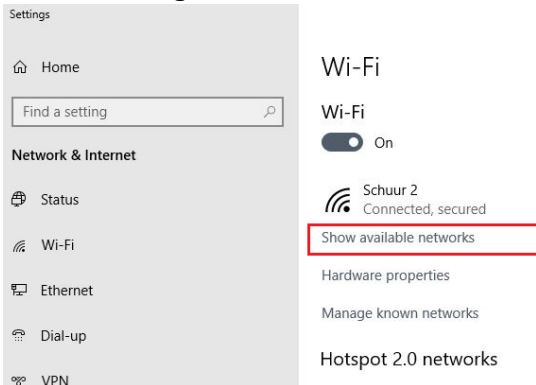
Settings

Home

Find a setting

Network & Internet

Status

Wi-Fi

Ethernet

Dial-up

VPN

Wi-Fi

Wi-Fi

On

Schuur 2
Connected, secured

Show available networks

Hardware properties

Manage known networks

Hotspot 2.0 networks